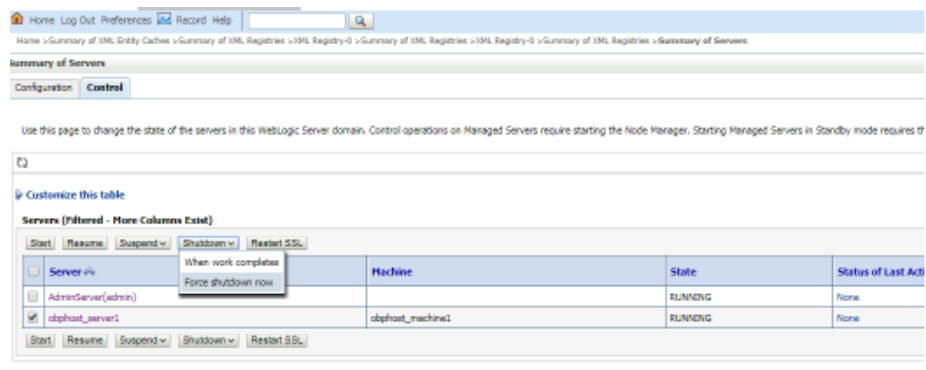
Home Log Out Preferences Record Help

Home >Summary of XML Entity Caches >Summary of XML Registries >XML Registry-0 >Summary of XML Registries >XML Registry-0 >Summary of XML Registries >Summary of Servers

ummary of Servers

Configuration Control

Use this page to change the state of the servers in this WebLogic Server domain. Control operations on Managed Servers require starting the Node Manager. Starting Managed Servers in Standby mode requires th

Customize this table

Servers (Filtered - More Columns Exist)

Start Resume Suspend Shutdown Restart SSL

When work completes
Force shutdown now

| | Server | Machine | State | Status of Last Acti |
|---|---|---|---|---|
| | AdminServer(admin) | | RUNNING | None |
| ✓ | obphost_server1 | obphost_machine1 | RUNNING | None |

Start Resume Suspend Shutdown Restart SSL